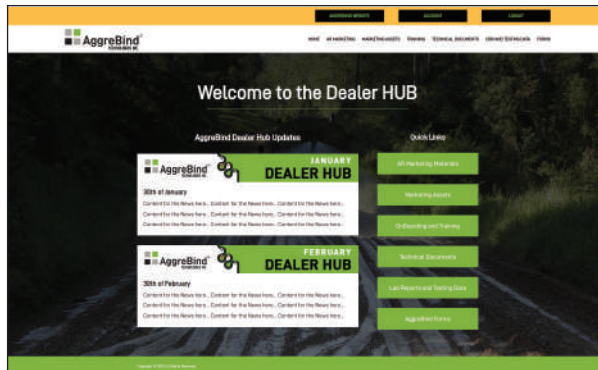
AGGREBIND WEBSITE ACCOUNT LOGOUT

AggreBind TECHNOLOGIES INC

HOME AR MARKETING MARKETING ASSETS TRAINING TECHNICAL DOCUMENTS LAB AND TESTING DATA FORMS

Welcome to the Dealer HUB

AggreBind Dealer Hub Updates

AggreBind JANUARY DEALER HUB

30th of January

Content for the News here... Content for the News here... Content for the News here...

Content for the News here... Content for the News here... Content for the News here...

Content for the News here... Content for the News here... Content for the News here...

AggreBind FEBRUARY DEALER HUB

30th of February

Content for the News here... Content for the News here... Content for the News here...

Content for the News here... Content for the News here... Content for the News here...

Content for the News here... Content for the News here... Content for the News here...

Quick Links

AR Marketing Materials

Marketing Assets

OnBoarding and Training

Technical Documents

Lab Reports and Testing Data

AggreBind Forms

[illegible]